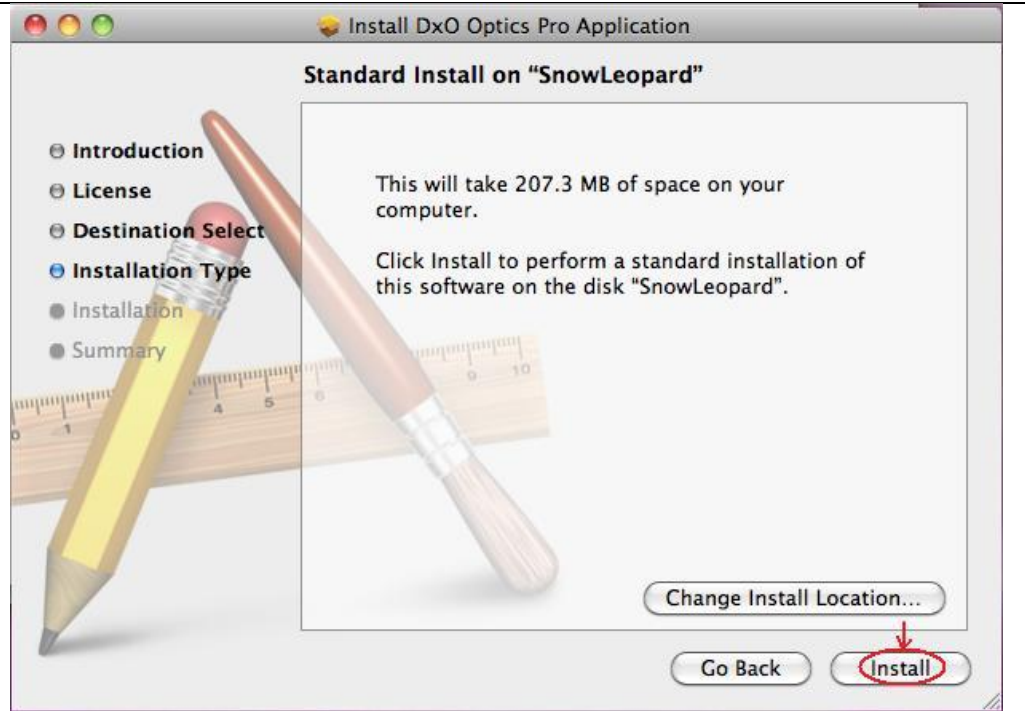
Install DxO Optics Pro Application

Standard Install on "SnowLeopard"

Introduction
License
Destination Select
Installation Type
Installation
Summary

This will take 207.3 MB of space on your computer.

Click Install to perform a standard installation of this software on the disk "SnowLeopard".

1 4 5 6 9 10

Change Install Location...

Go Back

Install